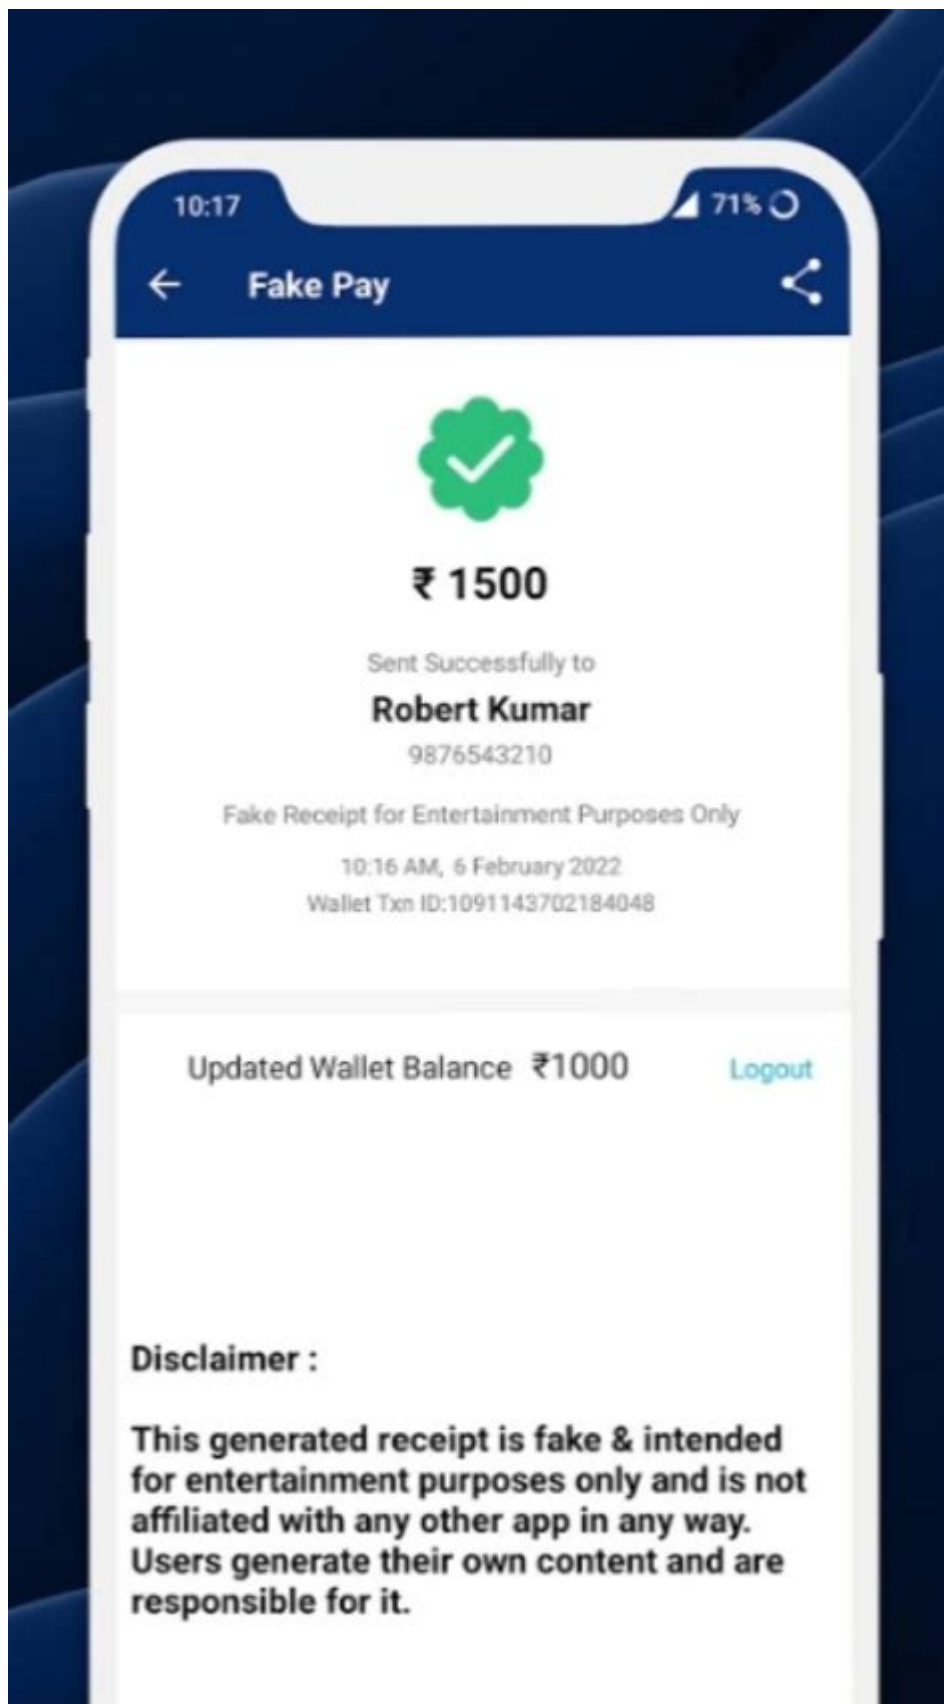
10:17

71%

Fake Pay

₹ 1500

Sent Successfully to

Robert Kumar

9876543210

Fake Receipt for Entertainment Purposes Only

10:16 AM, 6 February 2022

Wallet Txn ID:1091143702184048

Updated Wallet Balance ₹1000

Logout

Disclaimer :

This generated receipt is fake & intended for entertainment purposes only and is not affiliated with any other app in any way. Users generate their own content and are responsible for it.